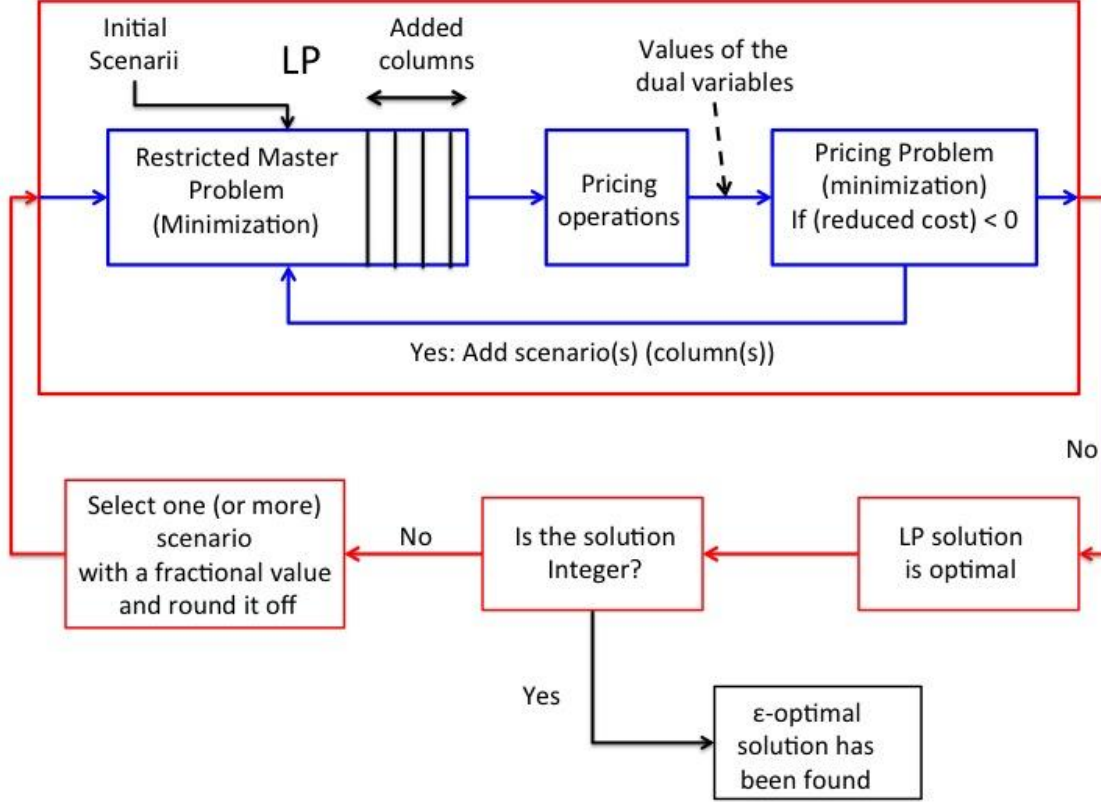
Initial Scenarii

LP

Added columns

Values of the dual variables

Restricted Master Problem (Minimization)

Pricing operations

Pricing Problem (minimization) If (reduced cost) < 0

Yes: Add scenario(s) (column(s))

No

Select one (or more) scenario with a fractional value and round it off

No

Is the solution Integer?

LP solution is optimal

Yes

ε-optimal solution has been found